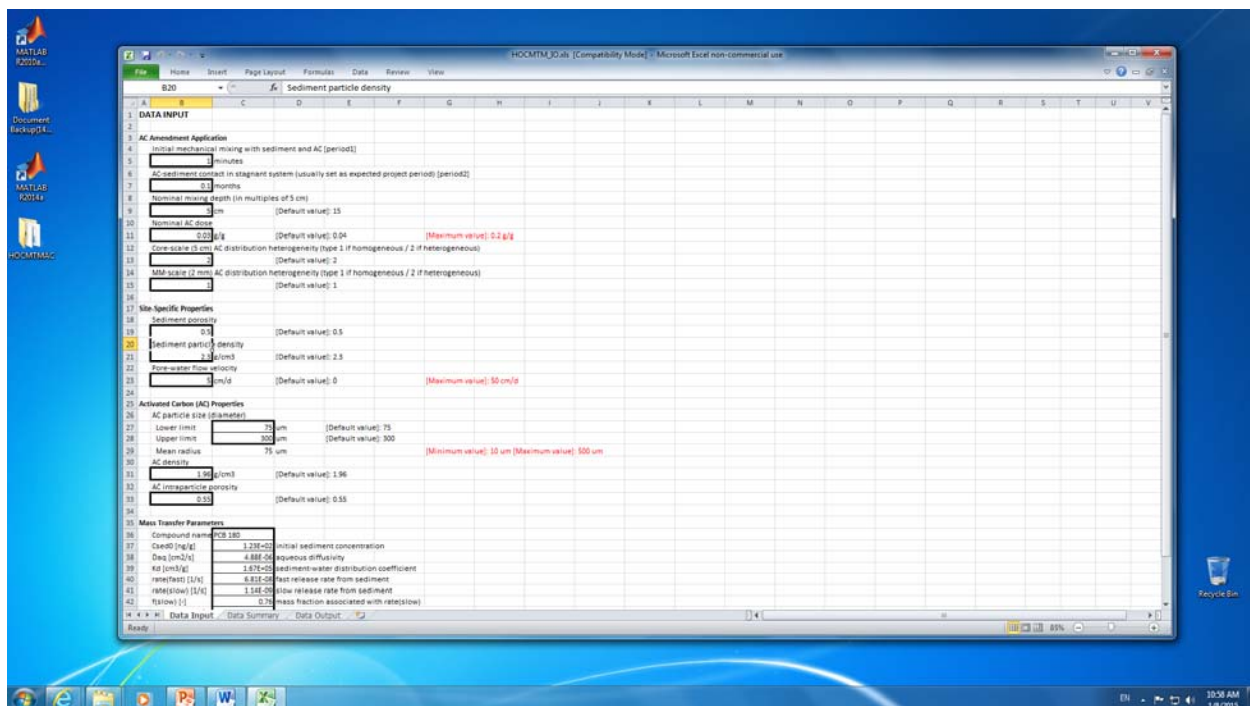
MATLAB R2010a...

Document Backup(14...

MATLAB R2014a

HOCMTMAC

HOCMTM_IO.xls [Compatibility Mode] - Microsoft Excel non-commercial use

File Home Insert Page Layout Formulas Data Review View

B20 $f_x$ Sediment particle density

1 DATA INPUT
2
3 AC Amendment Application
4 Initial mechanical mixing with sediment and AC [period1]
5 1 minutes
6 AC-sediment contact in stagnant system (usually set as expected project period) [period2]
7 0.1 months
8 Nominal mixing depth (in multiples of 5 cm)
9 5 cm [Default value]: 15
10 Nominal AC dose
11 0.03 g/g [Default value]: 0.04 [Maximum value]: 0.2 g/g
12 Core-scale (5 cm) AC distribution heterogeneity (type 1 if homogeneous / 2 if heterogeneous)
13 2 [Default value]: 2
14 MM-scale (2 mm) AC distribution heterogeneity (type 1 if homogeneous / 2 if heterogeneous)
15 1 [Default value]: 1
16
17 Site-Specific Properties
18 Sediment porosity
19 0.5 [Default value]: 0.5
20 Sediment particle density
21 2.5 g/cm3 [Default value]: 2.5
22 Pore-water flow velocity
23 5 cm/d [Default value]: 0 [Maximum value]: 50 cm/d
24
25 Activated Carbon (AC) Properties
26 AC particle size (diameter)
27 Lower limit 75 um [Default value]: 75
28 Upper limit 300 um [Default value]: 300
29 Mean radius 75 um [Minimum value]: 10 um [Maximum value]: 500 um
30 AC density
31 1.96 g/cm3 [Default value]: 1.96
32 AC intraparticle porosity
33 0.55 [Default value]: 0.55
34
35 Mass Transfer Parameters
36 Compound name PCB 180
37 Csed0 [ng/g] 1.23E+02 initial sediment concentration
38 Daq [cm2/s] 4.88E-06 aqueous diffusivity
39 Kd [cm3/g] 1.67E+05 sediment-water distribution coefficient
40 rate(fast) [1/s] 6.81E-08 fast release rate from sediment
41 rate(slow) [1/s] 1.14E-09 slow release rate from sediment
42 f(slow) [-] 0.76 mass fraction associated with rate(slow)

Data Input Data Summary Data Output
Ready 85%

Recycle Bin

EN 10:58 AM